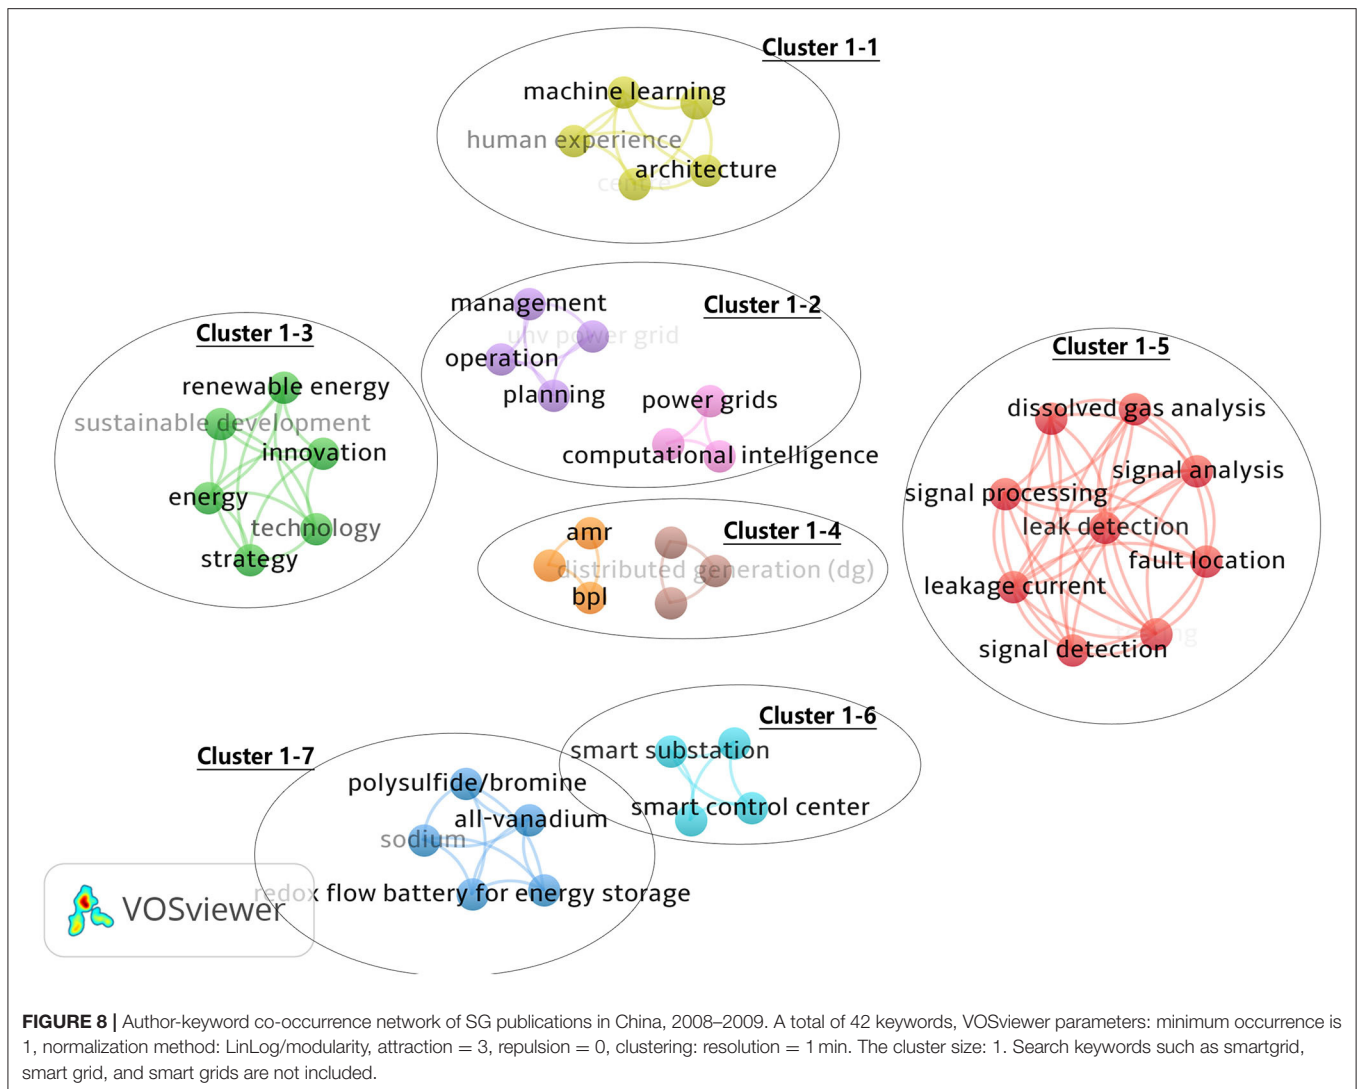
Cluster 1-1
machine learning
human experience
architecture
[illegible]

Cluster 1-2
management
uhv power grid
operation
planning
power grids
computational intelligence

Cluster 1-3
renewable energy
sustainable development
innovation
energy
technology
strategy

Cluster 1-5
dissolved gas analysis
signal analysis
signal processing
leak detection
fault location
leakage current
signal detection

Cluster 1-4
amr
distributed generation (dg)
bpl

Cluster 1-6
smart substation
smart control center

Cluster 1-7
polysulfide/bromine
all-vanadium
sodium
redox flow battery for energy storage

VOSviewer

FIGURE 8 | Author-keyword co-occurrence network of SG publications in China, 2008–2009. A total of 42 keywords, VOSviewer parameters: minimum occurrence is 1, normalization method: LinLog/modularity, attraction = 3, repulsion = 0, clustering: resolution = 1 min. The cluster size: 1. Search keywords such as smartgrid, smart grid, and smart grids are not included.